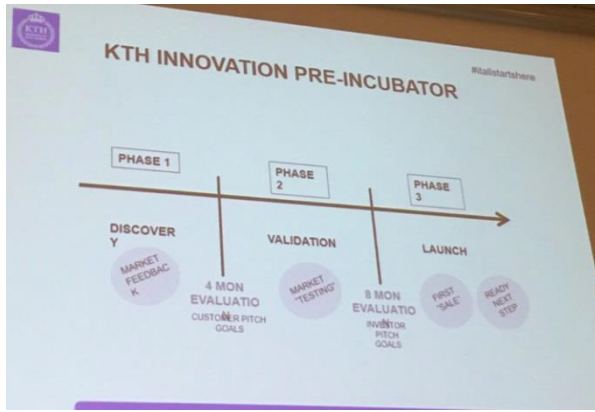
KTH

KTH INNOVATION PRE-INCUBATOR

#itallstartshere

PHASE 1

PHASE 2

PHASE 3

DISCOVER Y

MARKET FEEDBAC K

4 MON EVALUATIO N

CUSTOMER PITCH GOALS

VALIDATION

MARKET "TESTING"

8 MON EVALUATIO N

INVESTOR PITCH GOALS

LAUNCH

FIRST "SALE"

READY NEXT STEP